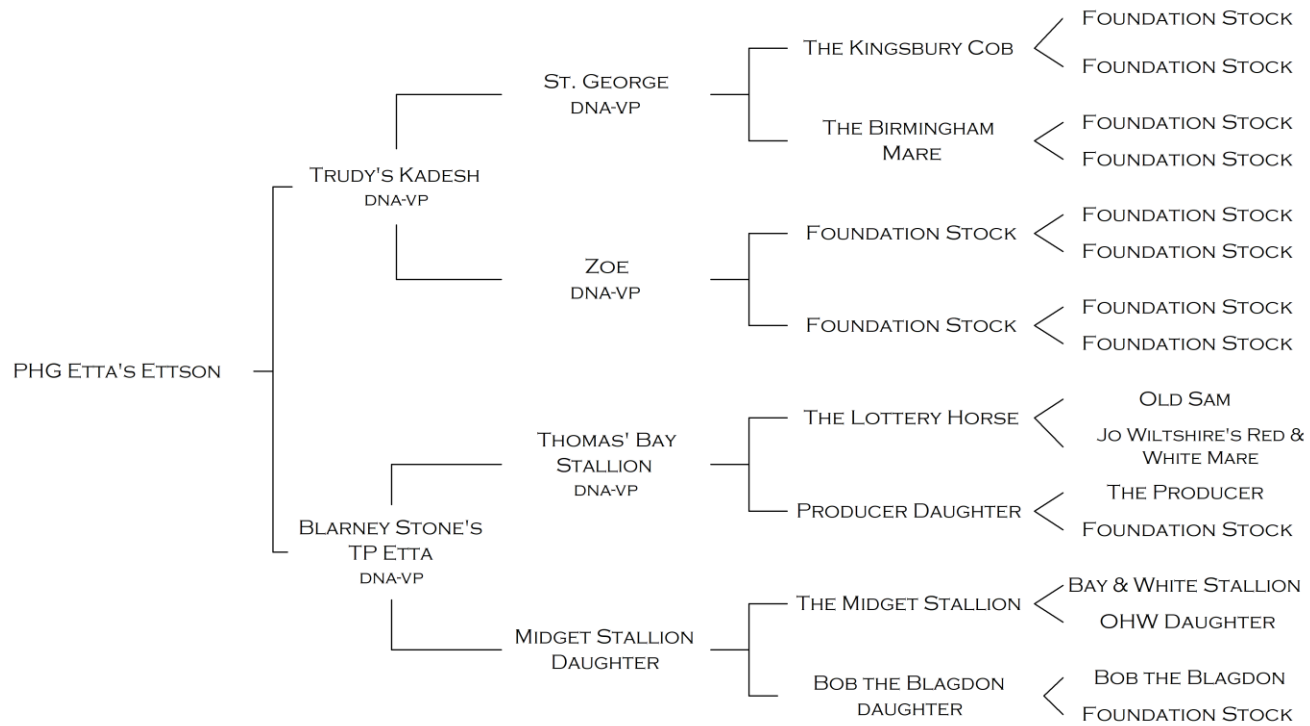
PHG Etta's Ettson

Trudy's Kadesh
DNA-VP

St. George
DNA-VP

The Kingsbury Cob

Foundation Stock

Foundation Stock

The Birmingham Mare

Foundation Stock

Foundation Stock

Zoe
DNA-VP

Foundation Stock

Foundation Stock

Foundation Stock

Foundation Stock

Foundation Stock

Foundation Stock

Blarney Stone's TP Etta
DNA-VP

Thomas' Bay Stallion
DNA-VP

The Lottery Horse

Old Sam

Jo Wiltshire's Red & White Mare

Producer Daughter

The Producer

Foundation Stock

Midget Stallion Daughter

The Midget Stallion

Bay & White Stallion

OHW Daughter

Bob the Blagdon daughter

Bob the Blagdon

Foundation Stock